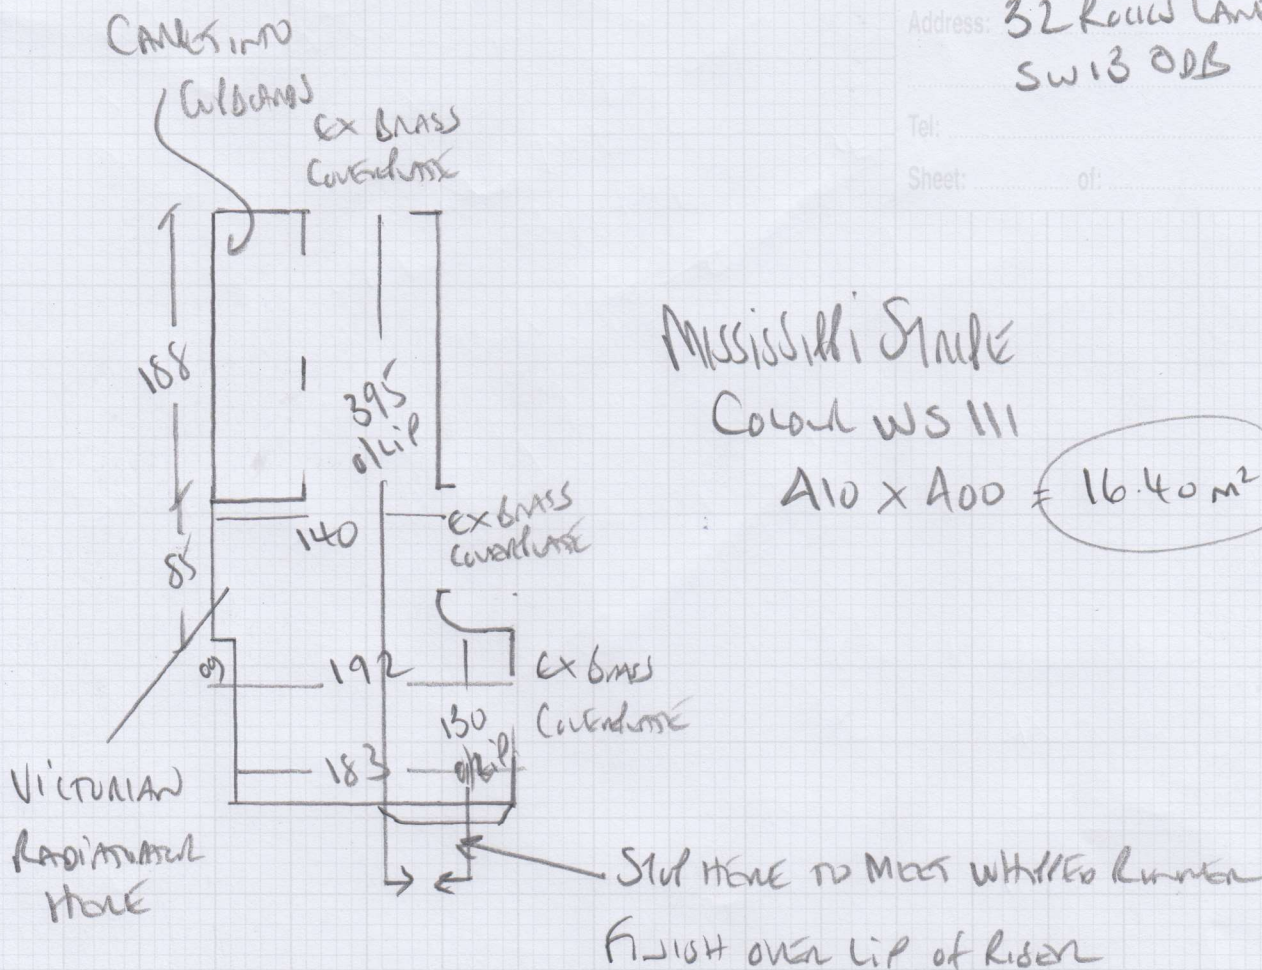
Address: 32 ROLLS LANE
SW13 0DB

Tel:

Sheet: of:

CARPET INTO CUPBOARDS

EX BRASS COVERPLATE

188

395 o/LIP

MISSISSIPPI STRIPE
COLOUR WS 111
A10 x A00 = 16.40 m$^2$

85

140

EX BRASS COVERPLATE

09

192

EX BRASS COVERPLATE

130 o/LIP

183

VICTORIAN RADIATOR HOLE

STOP HERE TO MEET WHIPPED RUNNER

FINISH OVER LIP of RISER